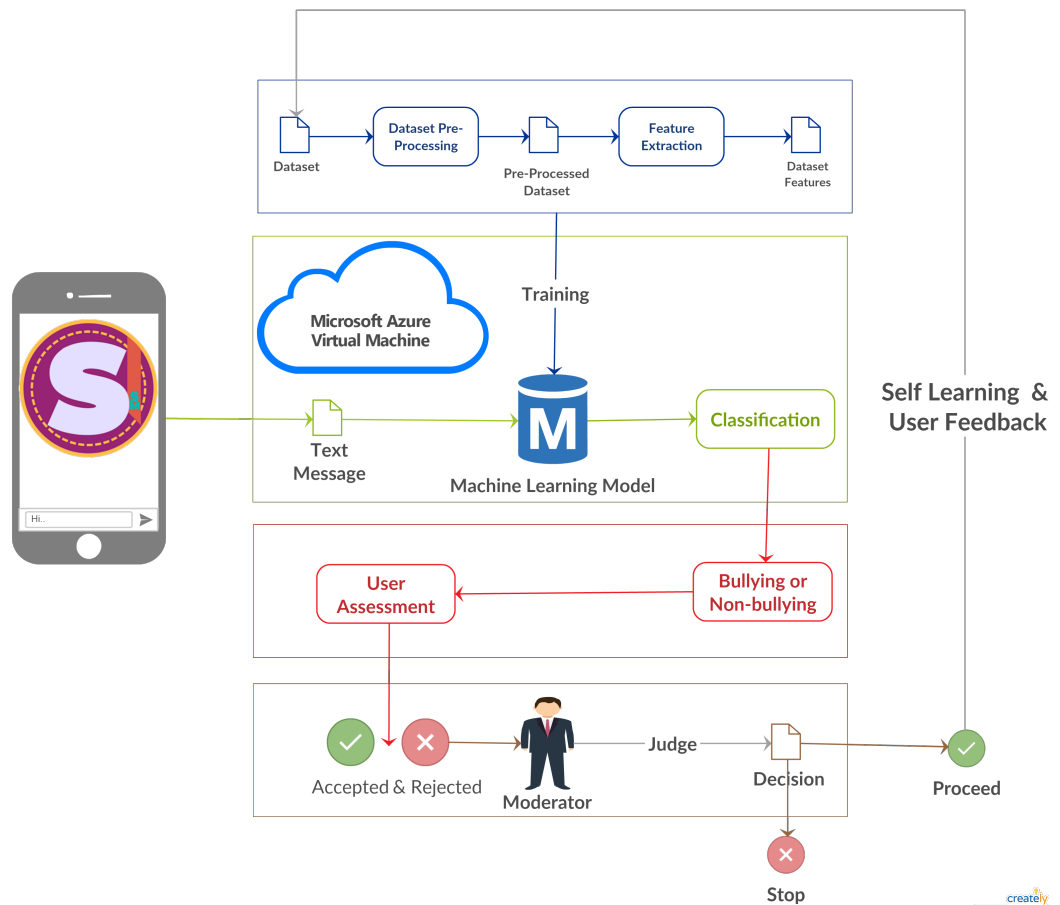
Dataset

Dataset Pre-Processing

Pre-Processed Dataset

Feature Extraction

Dataset Features

Microsoft Azure Virtual Machine

Training

Self Learning & User Feedback

S

Hi..

Text Message

M

Machine Learning Model

Classification

User Assessment

Bullying or Non-bullying

Accepted & Rejected

Moderator

Judge

Decision

Proceed

Stop

creately